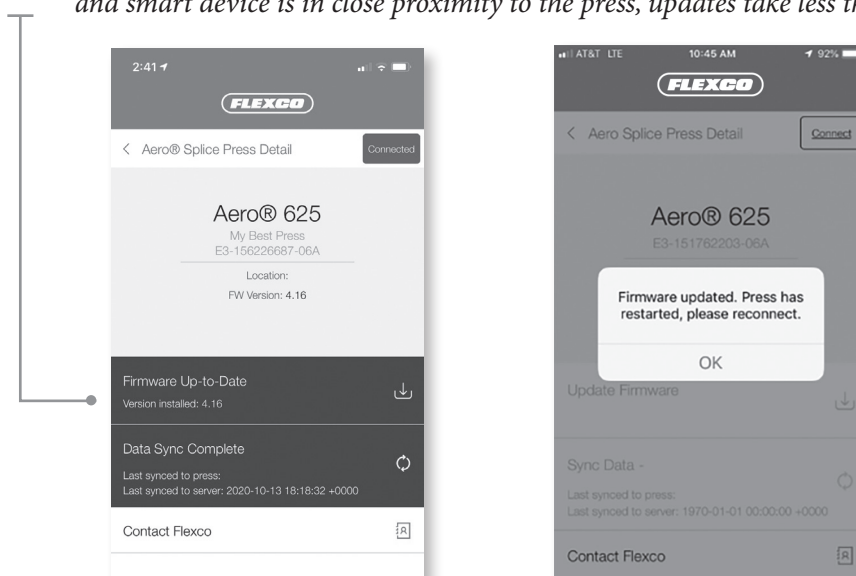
and smart device is in close proximity to the press, updates take less th

2:41

FLEXCO

< Aero® Splice Press Detail

Connected

Aero® 625

My Best Press

E3-156226687-06A

Location:

FW Version: 4.16

Firmware Up-to-Date

Version installed: 4.16

Data Sync Complete

Last synced to press:

Last synced to server: 2020-10-13 18:18:32 +0000

Contact Flexco

AT&T LTE

10:45 AM

92%

FLEXCO

< Aero Splice Press Detail

Connect

Aero® 625

E3-151762203-06A

Firmware updated. Press has restarted, please reconnect.

OK

Update Firmware

Sync Data -

Last synced to press:

Last synced to server: 1970-01-01 00:00:00 +0000

Contact Flexco